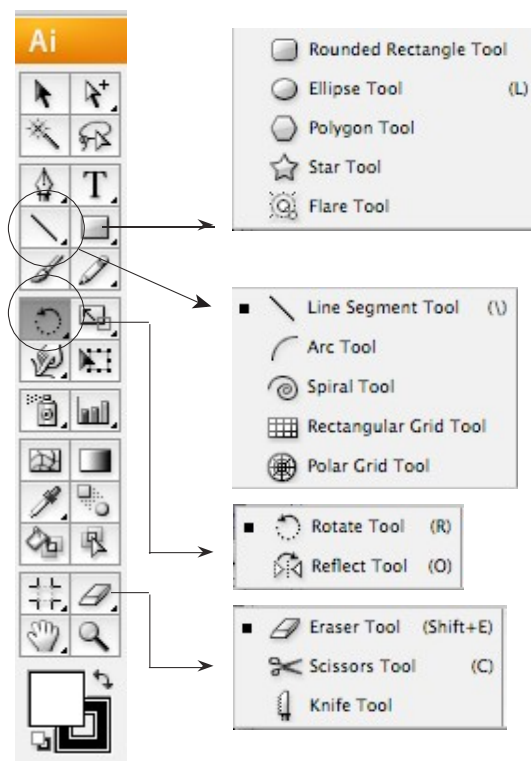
Ai

T

Rounded Rectangle Tool
Ellipse Tool (L)
Polygon Tool
Star Tool
Flare Tool

Line Segment Tool (\)
Arc Tool
Spiral Tool
Rectangular Grid Tool
Polar Grid Tool

Rotate Tool (R)
Reflect Tool (O)

Eraser Tool (Shift+E)
Scissors Tool (C)
Knife Tool